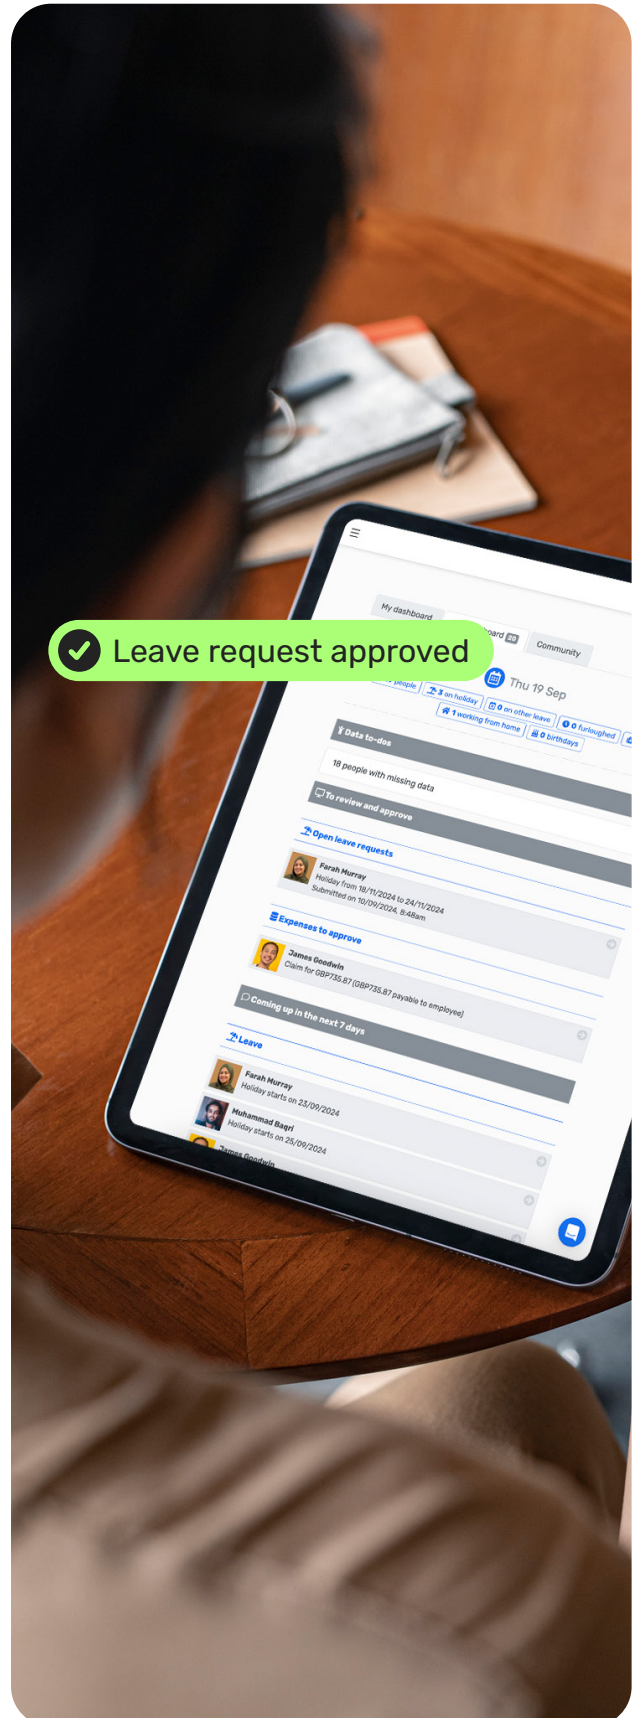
Leave request approved

My dashboard
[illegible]oard 20
Community

Thu 19 Sep

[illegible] people
3 on holiday
0 on other leave
0 furloughed
1 working from home
0 birthdays

Data to-dos
18 people with missing data

To review and approve

Open leave requests
Farah Murray
Holiday from 18/11/2024 to 24/11/2024
Submitted on 10/09/2024, 8:48am

Expenses to approve
James Goodwin
Claim for GBP735.87 (GBP735.87 payable to employee)

Coming up in the next 7 days

Leave
Farah Murray
Holiday starts on 23/09/2024
Muhammad Baqri
Holiday starts on 25/09/2024
James Goodwin